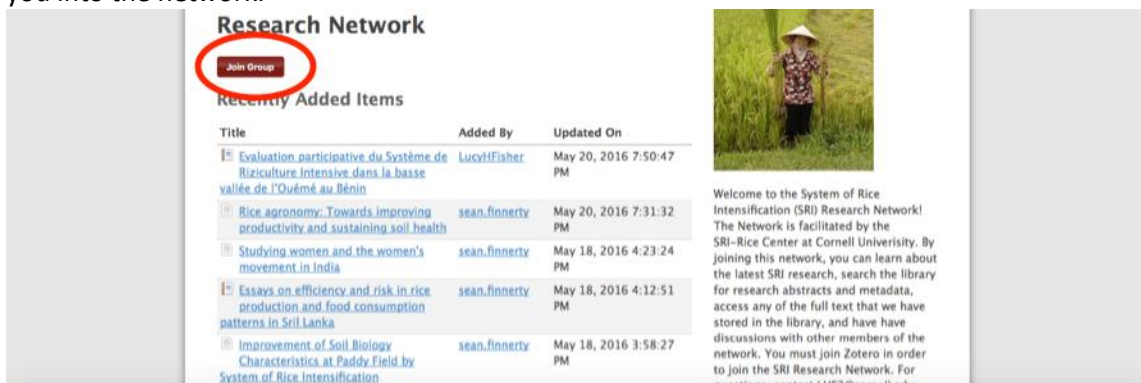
you into the network.

Research Network

Join Group

Recently Added Items

| Title | Added By | Updated On |
|---|---|---|
| Evaluation participative du Système de Riziculture Intensive dans la basse vallée de l'Ouémé au Bénin | LucyHFisher | May 20, 2016 7:50:47 PM |
| Rice agronomy: Towards improving productivity and sustaining soil health | sean.finnerty | May 20, 2016 7:31:32 PM |
| Studying women and the women's movement in India | sean.finnerty | May 18, 2016 4:23:24 PM |
| Essays on efficiency and risk in rice production and food consumption patterns in Sril Lanka | sean.finnerty | May 18, 2016 4:12:51 PM |
| Improvement of Soil Biology Characteristics at Paddy Field by System of Rice Intensification | sean.finnerty | May 18, 2016 3:58:27 PM |

Welcome to the System of Rice Intensification (SRI) Research Network! The Network is facilitated by the SRI-Rice Center at Cornell University. By joining this network, you can learn about the latest SRI research, search the library for research abstracts and metadata, access any of the full text that we have stored in the library, and have have discussions with other members of the network. You must join Zotero in order to join the SRI Research Network. For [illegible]